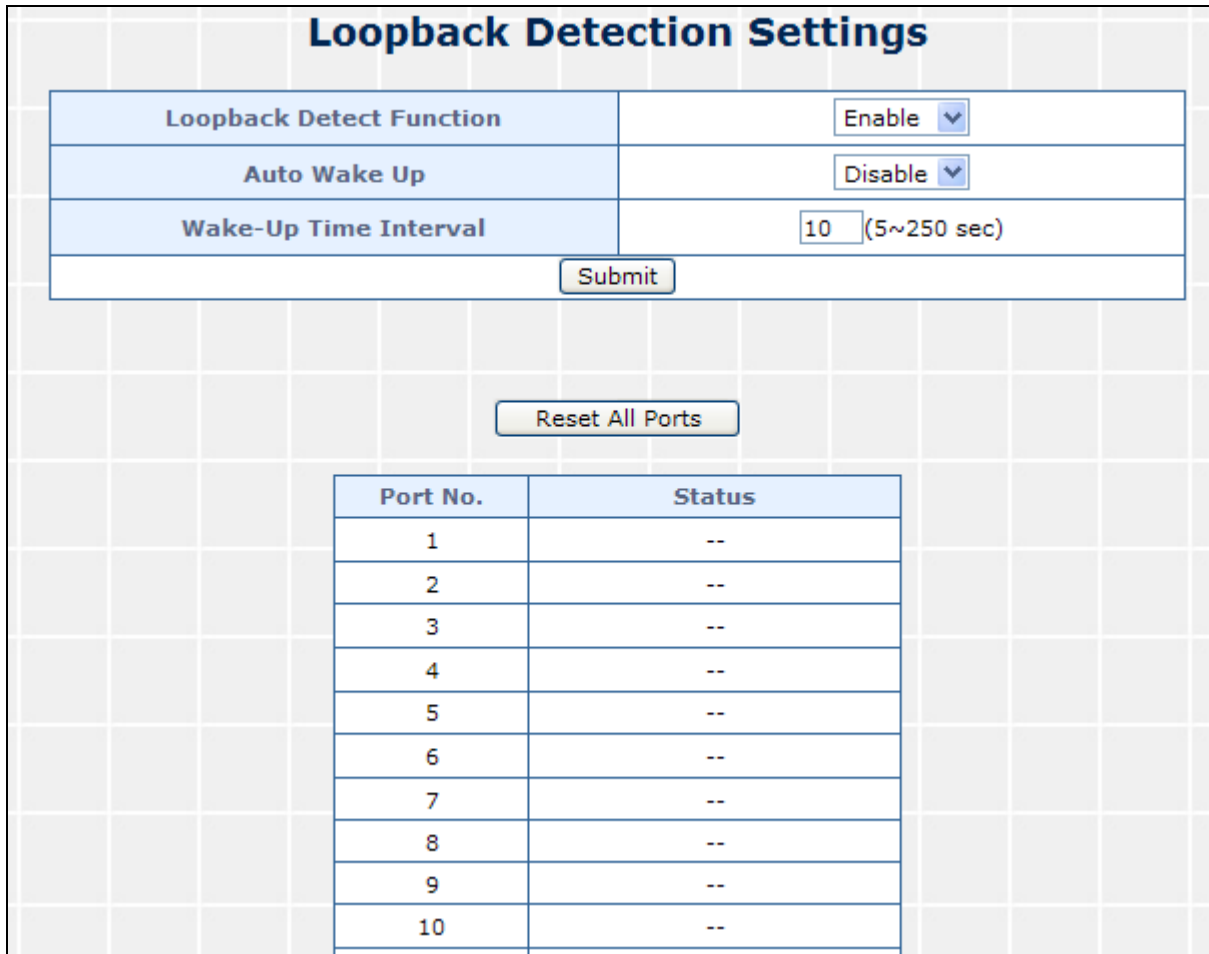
Loopback Detection Settings

| Loopback Detect Function | Enable |
|---|---|
| Auto Wake Up | Disable |
| Wake-Up Time Interval | 10 (5~250 sec) |

Submit

Reset All Ports

| Port No. | Status |
|---|---|
| 1 | -- |
| 2 | -- |
| 3 | -- |
| 4 | -- |
| 5 | -- |
| 6 | -- |
| 7 | -- |
| 8 | -- |
| 9 | -- |
| 10 | -- |